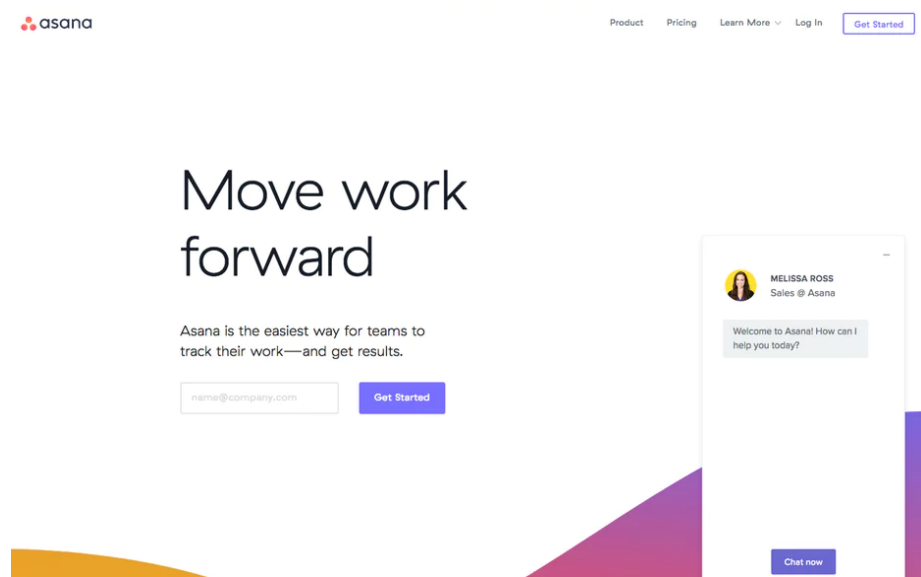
asana

Product Pricing Learn More Log In Get Started

Move work forward

Asana is the easiest way for teams to track their work—and get results.

name@company.com

Get Started

MELISSA ROSS
Sales @ Asana

Welcome to Asana! How can I help you today?

Chat now